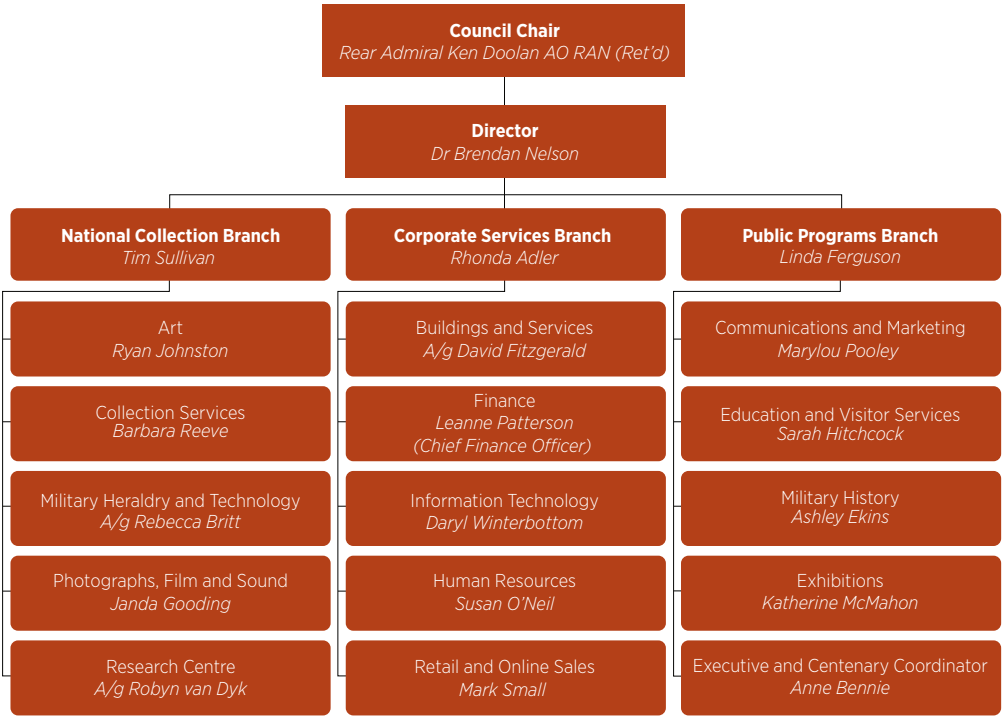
Council Chair
Rear Admiral Ken Doolan AO RAN (Ret'd)

Director
Dr Brendan Nelson

National Collection Branch
Tim Sullivan

Art
Ryan Johnston

Collection Services
Barbara Reeve

Military Heraldry and Technology
A/g Rebecca Britt

Photographs, Film and Sound
Janda Gooding

Research Centre
A/g Robyn van Dyk

Corporate Services Branch
Rhonda Adler

Buildings and Services
A/g David Fitzgerald

Finance
Leanne Patterson
(Chief Finance Officer)

Information Technology
Daryl Winterbottom

Human Resources
Susan O'Neil

Retail and Online Sales
Mark Small

Public Programs Branch
Linda Ferguson

Communications and Marketing
Marylou Pooley

Education and Visitor Services
Sarah Hitchcock

Military History
Ashley Ekins

Exhibitions
Katherine McMahon

Executive and Centenary Coordinator
Anne Bennie